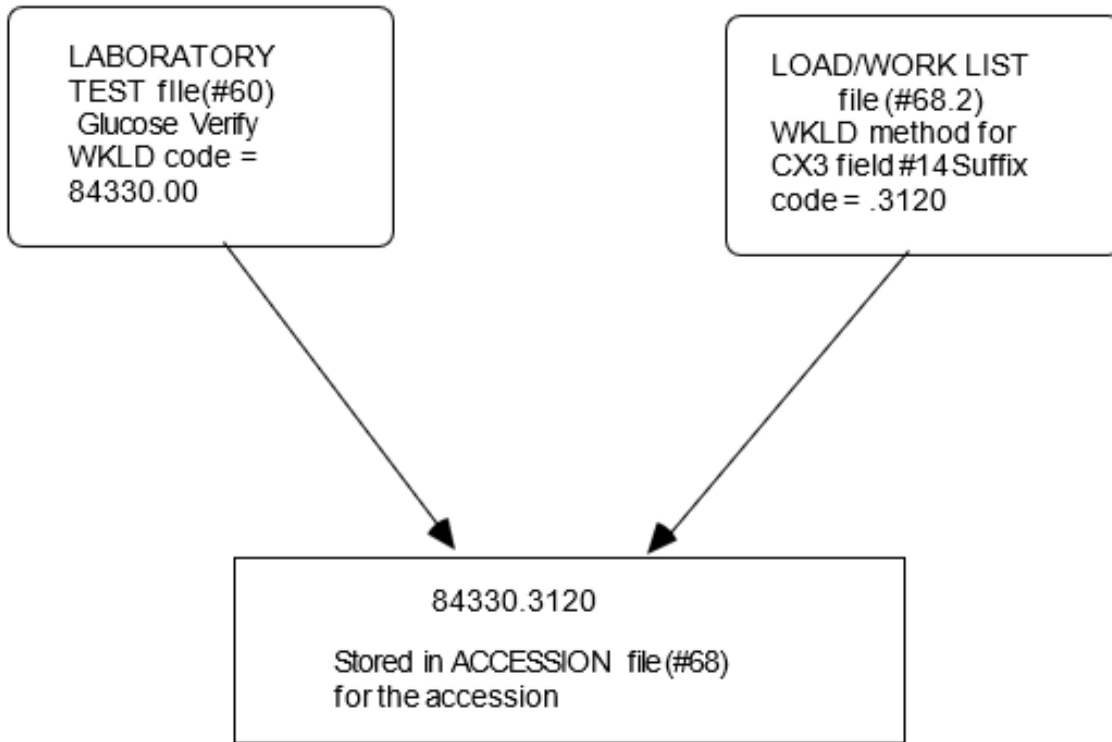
LABORATORY TEST fIle(#60) Glucose Verify WKLD code = 84330.00

LOAD/WORK LIST file (#68.2) WKLD method for CX3 field #14 Suffix code = .3120

84330.3120

Stored in ACCESSION file (#68) for the accession